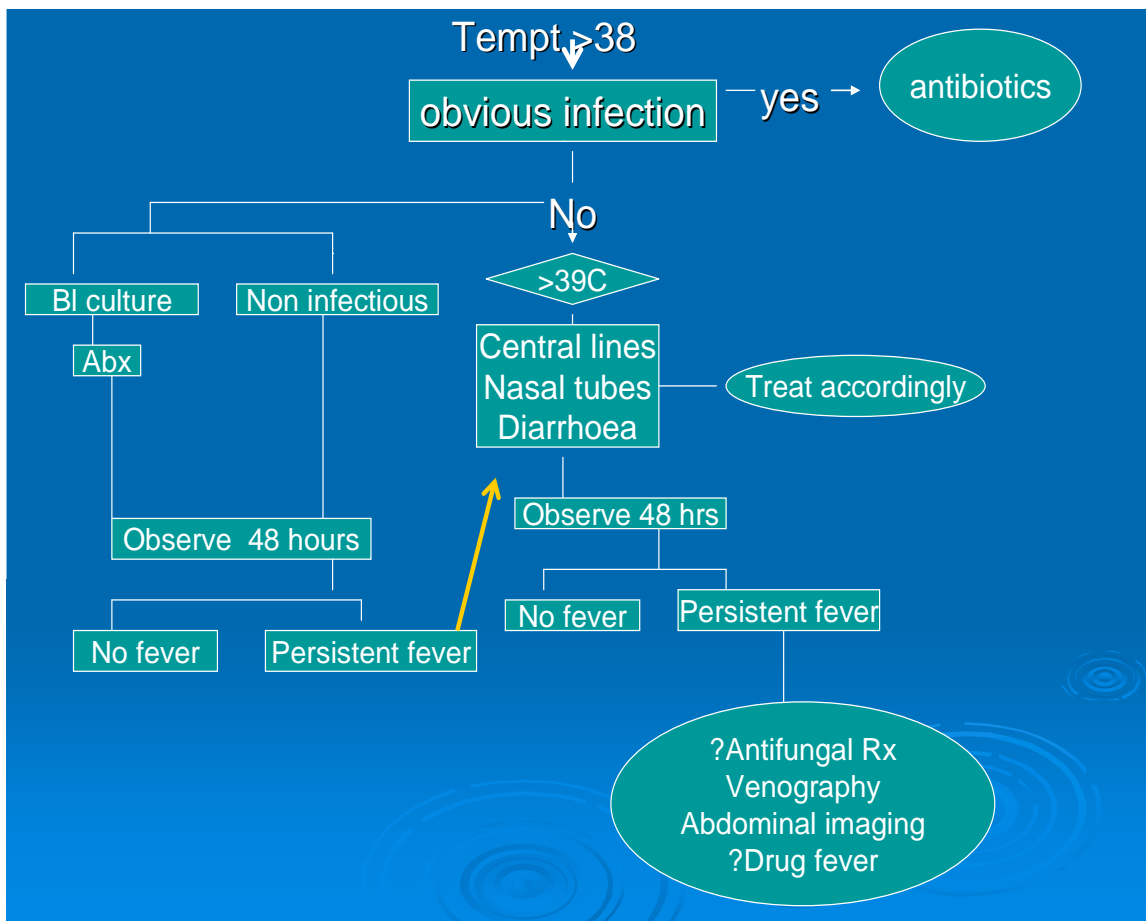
Tempt >38

obvious infection

yes

antibiotics

No

>39C

Bl culture

Non infectious

Abx

Central lines
Nasal tubes
Diarrhoea

Treat accordingly

Observe 48 hrs

Observe 48 hours

No fever

Persistent fever

No fever

Persistent fever

?Antifungal Rx
Venography
Abdominal imaging
?Drug fever